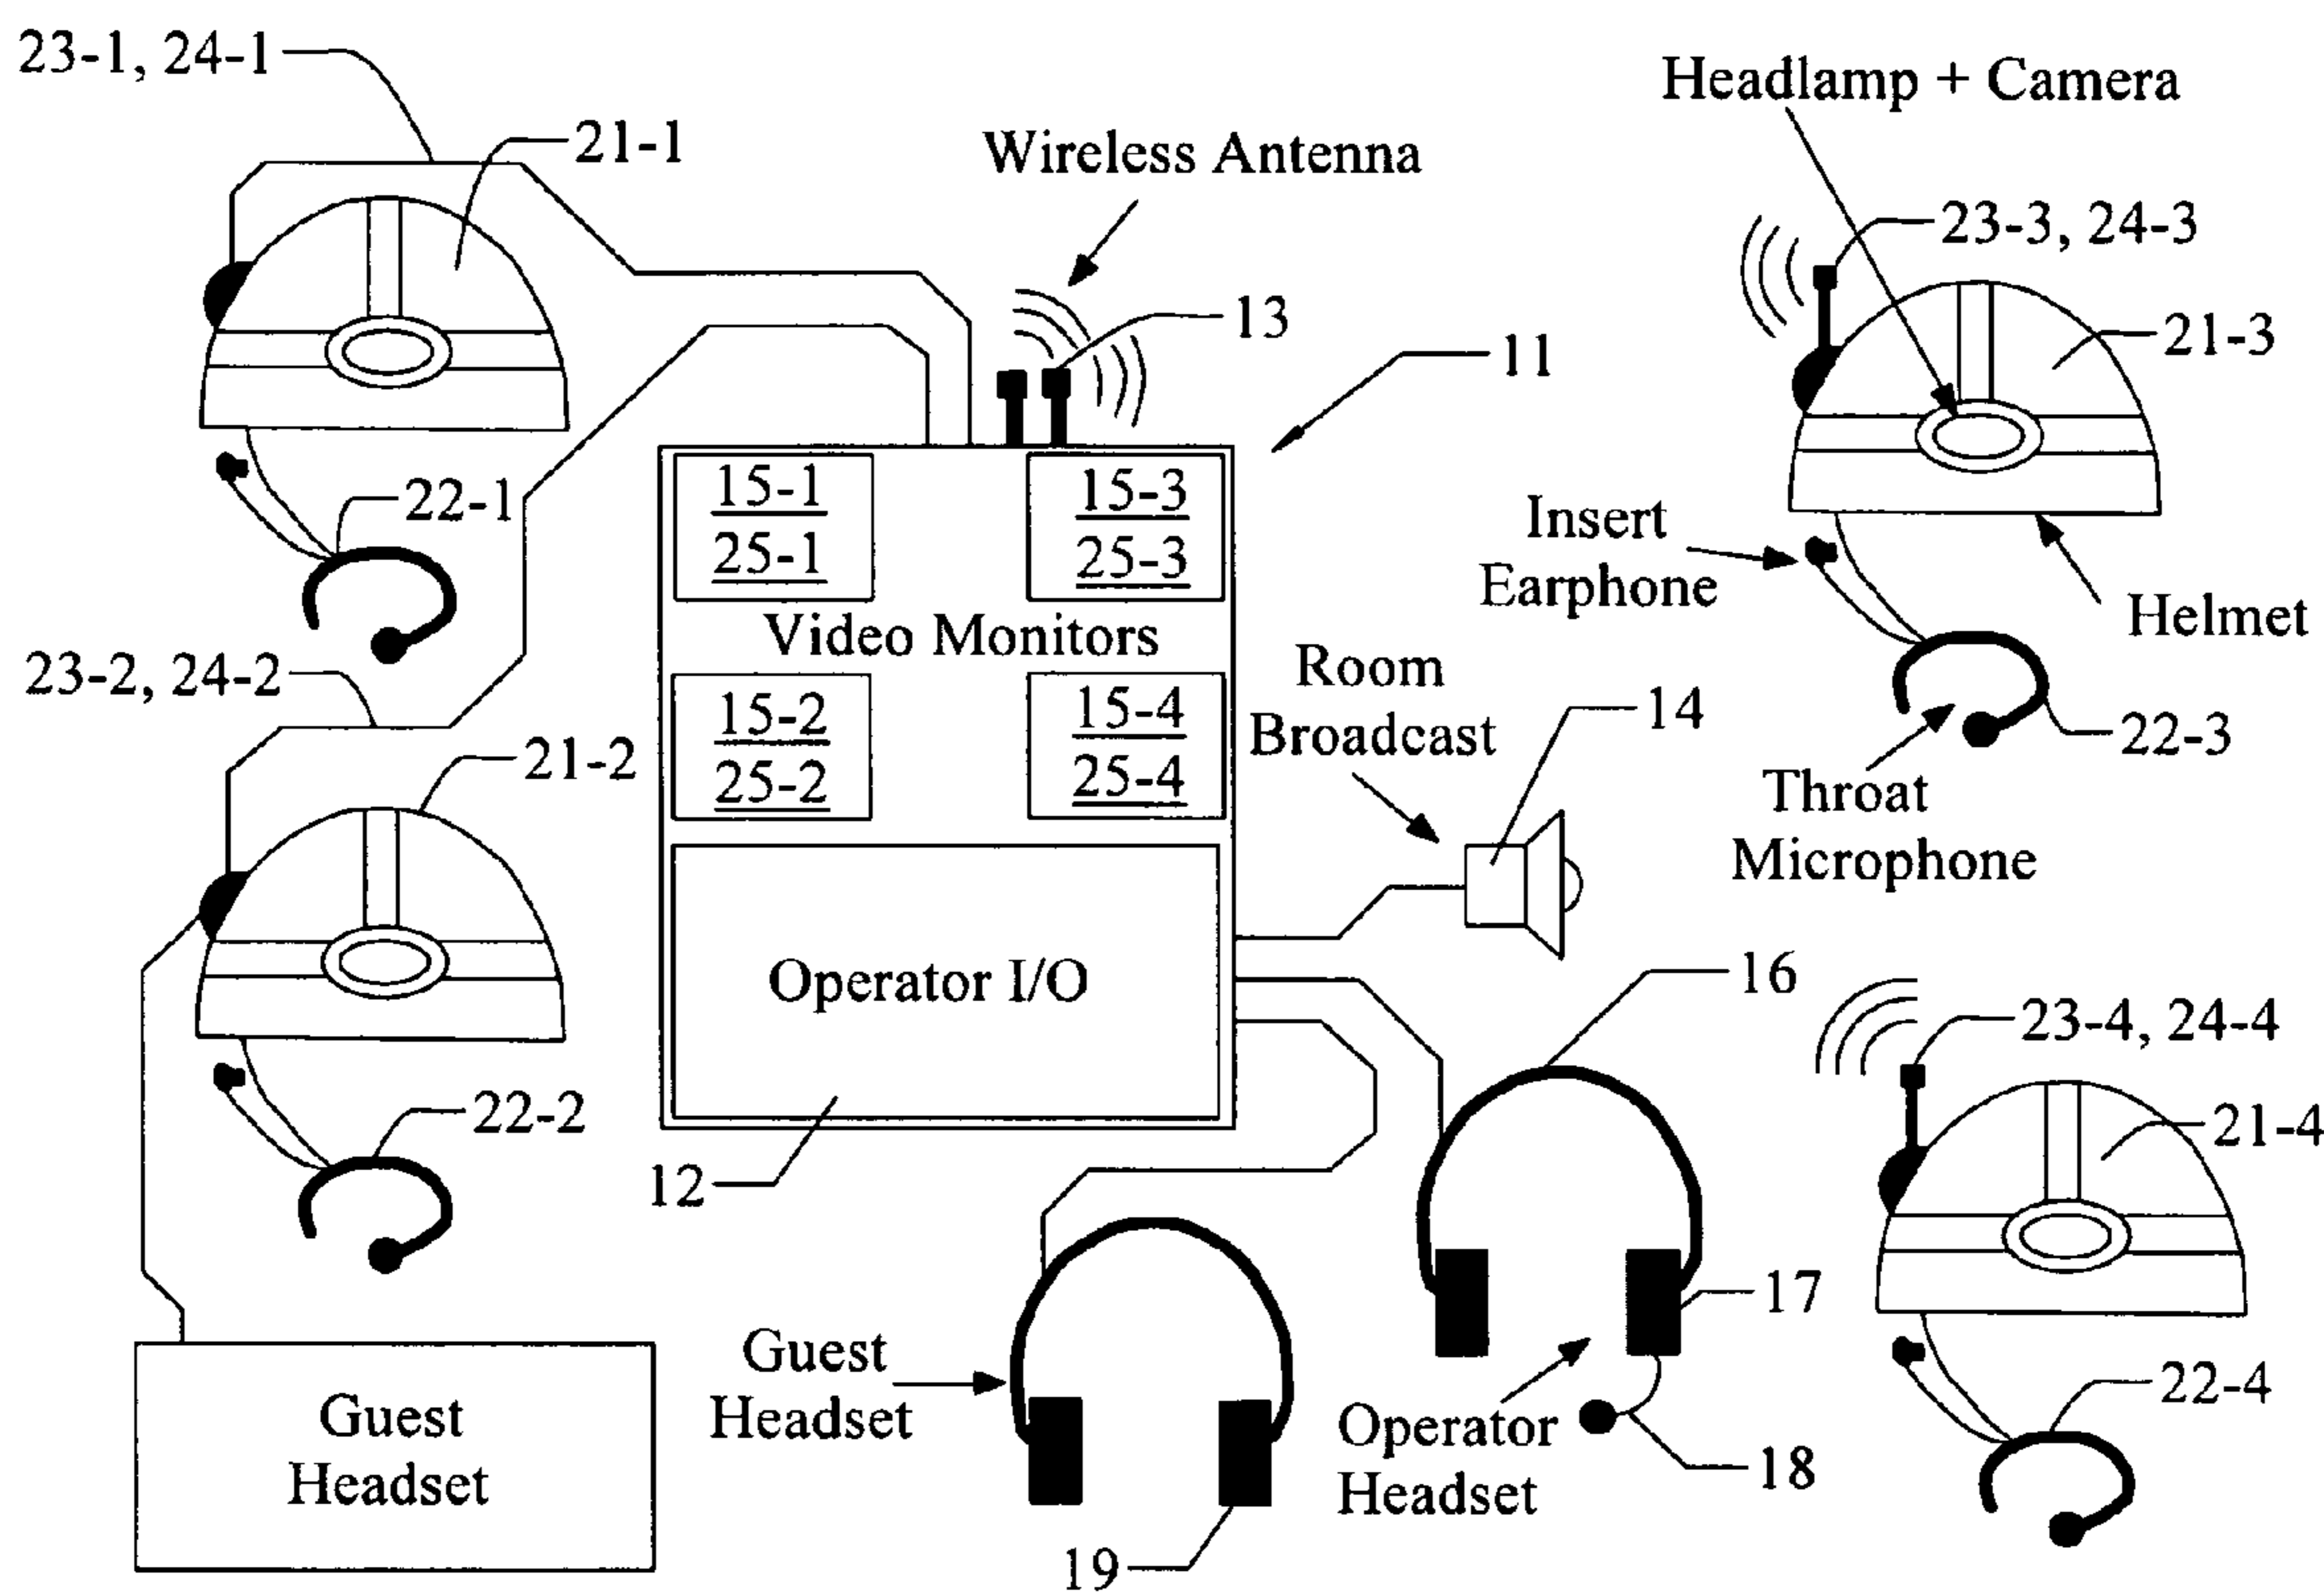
23-1, 24-1

21-1

Wireless Antenna

Headlamp + Camera

23-3, 24-3

13

11

21-3

15-1
25-1

15-3
25-3

22-1

Insert Earphone

Helmet

Video Monitors

23-2, 24-2

Room Broadcast

15-2
25-2

15-4
25-4

14

22-3

21-2

Throat Microphone

Operator I/O

16

23-4, 24-4

22-2

21-4

12

17

Guest Headset

22-4

Guest Headset

Operator Headset

18

19